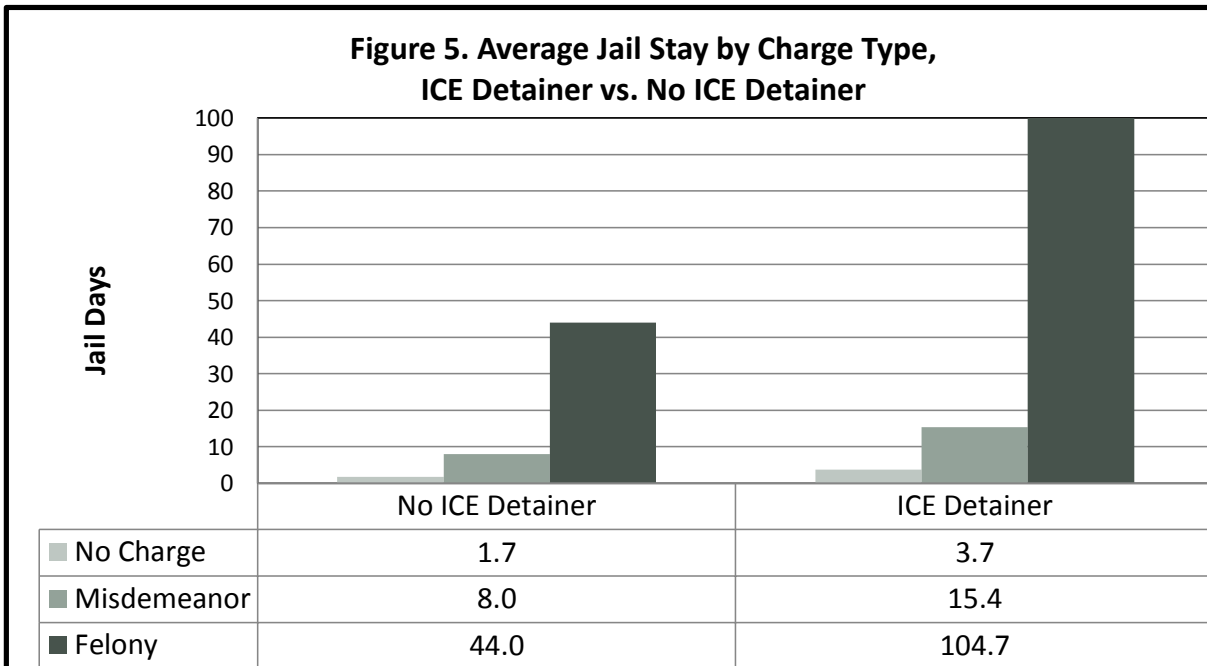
Figure 5. Average Jail Stay by Charge Type, ICE Detainer vs. No ICE Detainer

Jail Days

100
90
80
70
60
50
40
30
20
10
0

| | No ICE Detainer | ICE Detainer |
|---|---|---|
| No Charge | 1.7 | 3.7 |
| Misdemeanor | 8.0 | 15.4 |
| Felony | 44.0 | 104.7 |